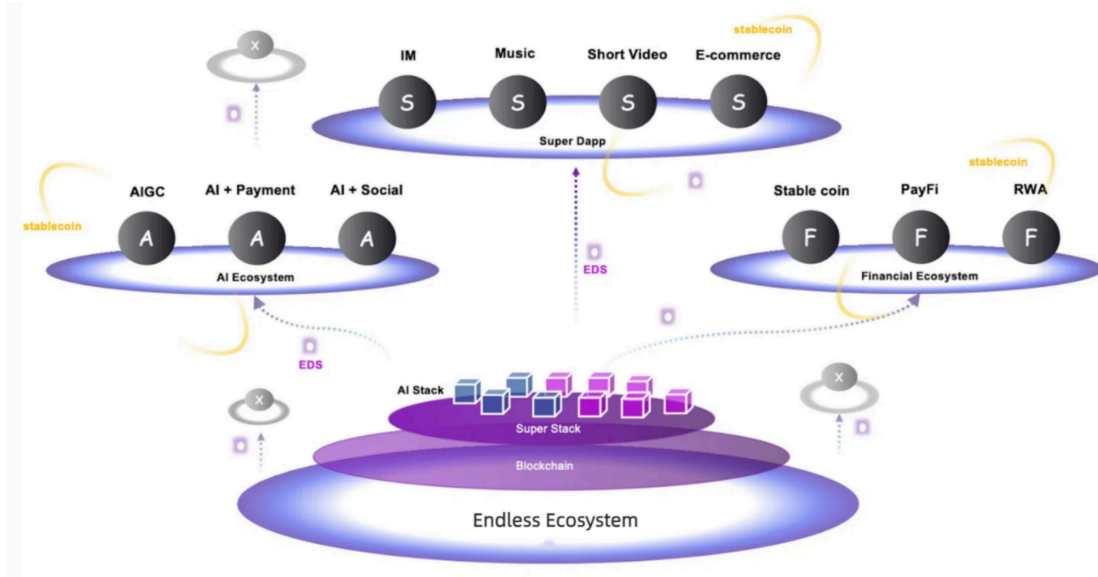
stablecoin

X

IM
S
Music
S
Short Video
S
E-commerce
S
Super Dapp

stablecoin

AIGC
A
AI + Payment
A
AI + Social
A
AI Ecosystem

EDS

stablecoin

Stable coin
F
PayFi
F
RWA
F
Financial Ecosystem

EDS

AI Stack
Super Stack
Blockchain

X

X

Endless Ecosystem